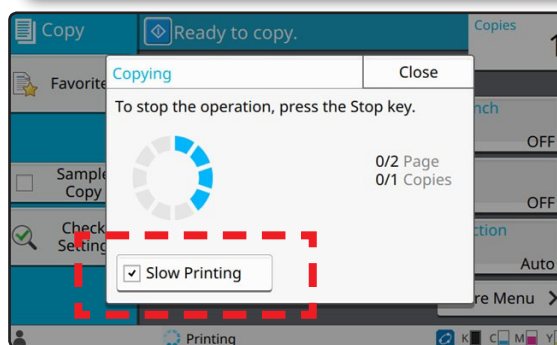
Copy

Ready to copy.

Copies
1

Favorite

Copying

Close

To stop the operation, press the Stop key.

0/2 Page
0/1 Copies

nch
OFF

Sample Copy

OFF

Check Setting

ction
Auto

Slow Printing

re Menu

Printing

K C M Y